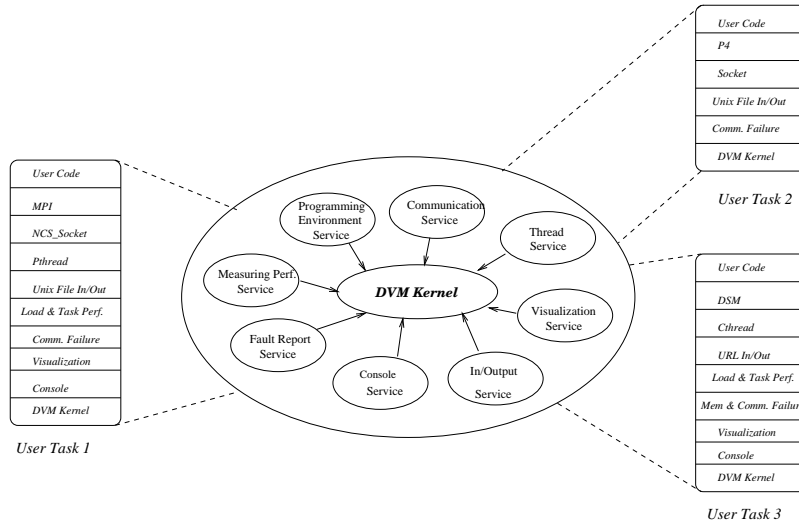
User Code

P4

Socket

Unix File In/Out

Comm. Failure

DVM Kernel

User Task 2

User Code

MPI

NCS_Socket

Pthread

Unix File In/Out

Load & Task Perf.

Comm. Failure

Visualization

Console

DVM Kernel

User Task 1

Programming Environment Service

Communication Service

Thread Service

Measuring Perf. Service

DVM Kernel

Visualization Service

Fault Report Service

Console Service

In/Output Service

User Code

DSM

Cthread

URL In/Out

Load & Task Perf.

Mem & Comm. Failur

Visualization

Console

DVM Kernel

User Task 3